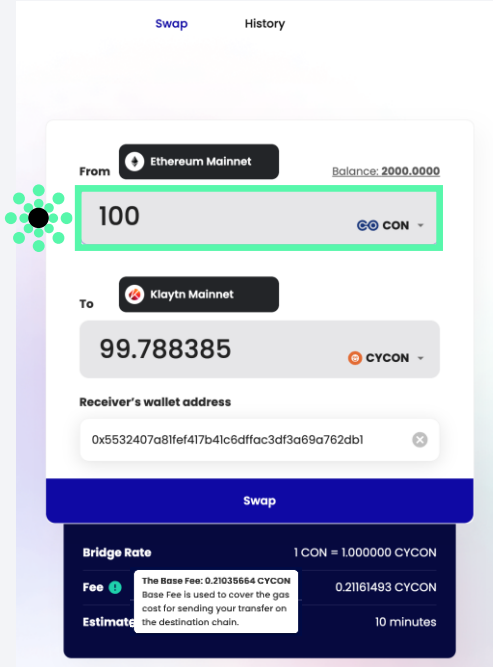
Swap History

From Ethereum Mainnet Balance: 2000.0000

100 CON

To Klaytn Mainnet

99.788385 CYCON

Receiver's wallet address

0x5532407a81fef417b41c6dffac3df3a69a762db1

Swap

Bridge Rate 1 CON = 1.000000 CYCON

Fee The Base Fee: 0.21035664 CYCON Base Fee is used to cover the gas cost for sending your transfer on the destination chain. 0.21161493 CYCON

Estimate 10 minutes